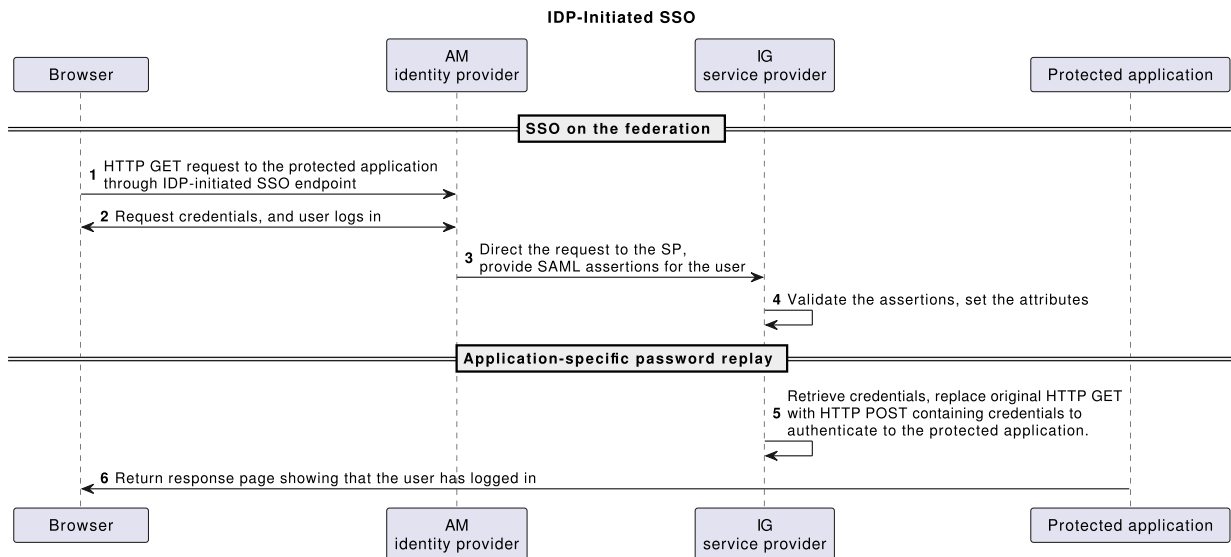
IDP-Initiated SSO

Browser

AM
identity provider

IG
service provider

Protected application

SSO on the federation

1 HTTP GET request to the protected application through IDP-initiated SSO endpoint

2 Request credentials, and user logs in

3 Direct the request to the SP, provide SAML assertions for the user

4 Validate the assertions, set the attributes

Application-specific password replay

5 Retrieve credentials, replace original HTTP GET with HTTP POST containing credentials to authenticate to the protected application.

6 Return response page showing that the user has logged in

Browser

AM
identity provider

IG
service provider

Protected application